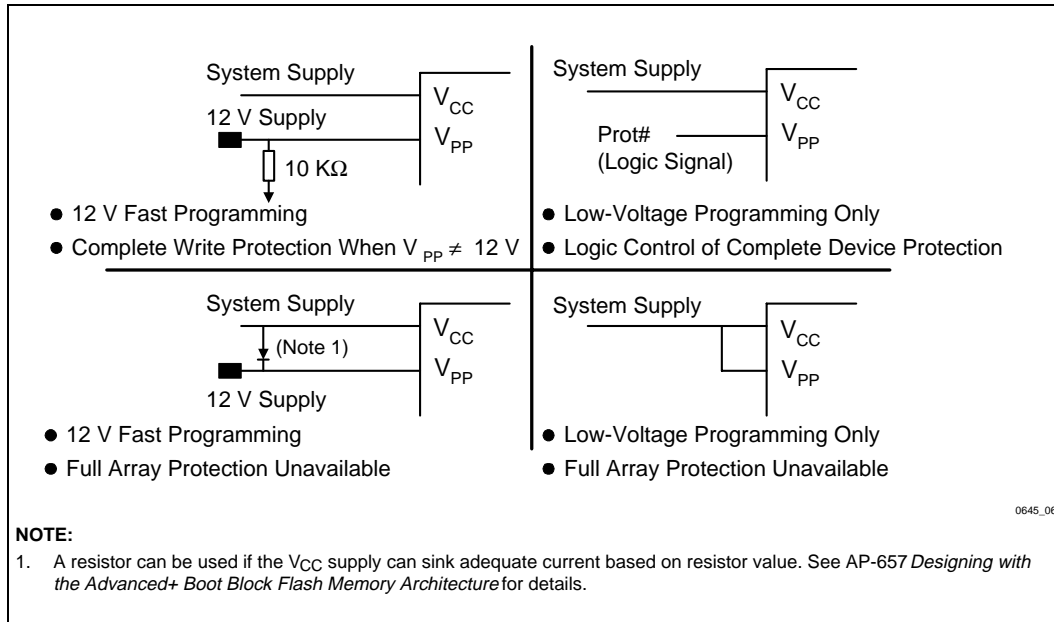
System Supply
$V_{CC}$
12 V Supply
$V_{PP}$
10 KΩ
● 12 V Fast Programming
● Complete Write Protection When $V_{PP} \neq$ 12 V

System Supply
$V_{CC}$
Prot#
(Logic Signal)
$V_{PP}$
● Low-Voltage Programming Only
● Logic Control of Complete Device Protection

System Supply
(Note 1)
$V_{CC}$
$V_{PP}$
12 V Supply
● 12 V Fast Programming
● Full Array Protection Unavailable

System Supply
$V_{CC}$
$V_{PP}$
● Low-Voltage Programming Only
● Full Array Protection Unavailable

0645_06

NOTE:
1. A resistor can be used if the $V_{CC}$ supply can sink adequate current based on resistor value. See AP-657 Designing with the Advanced+ Boot Block Flash Memory Architecture for details.